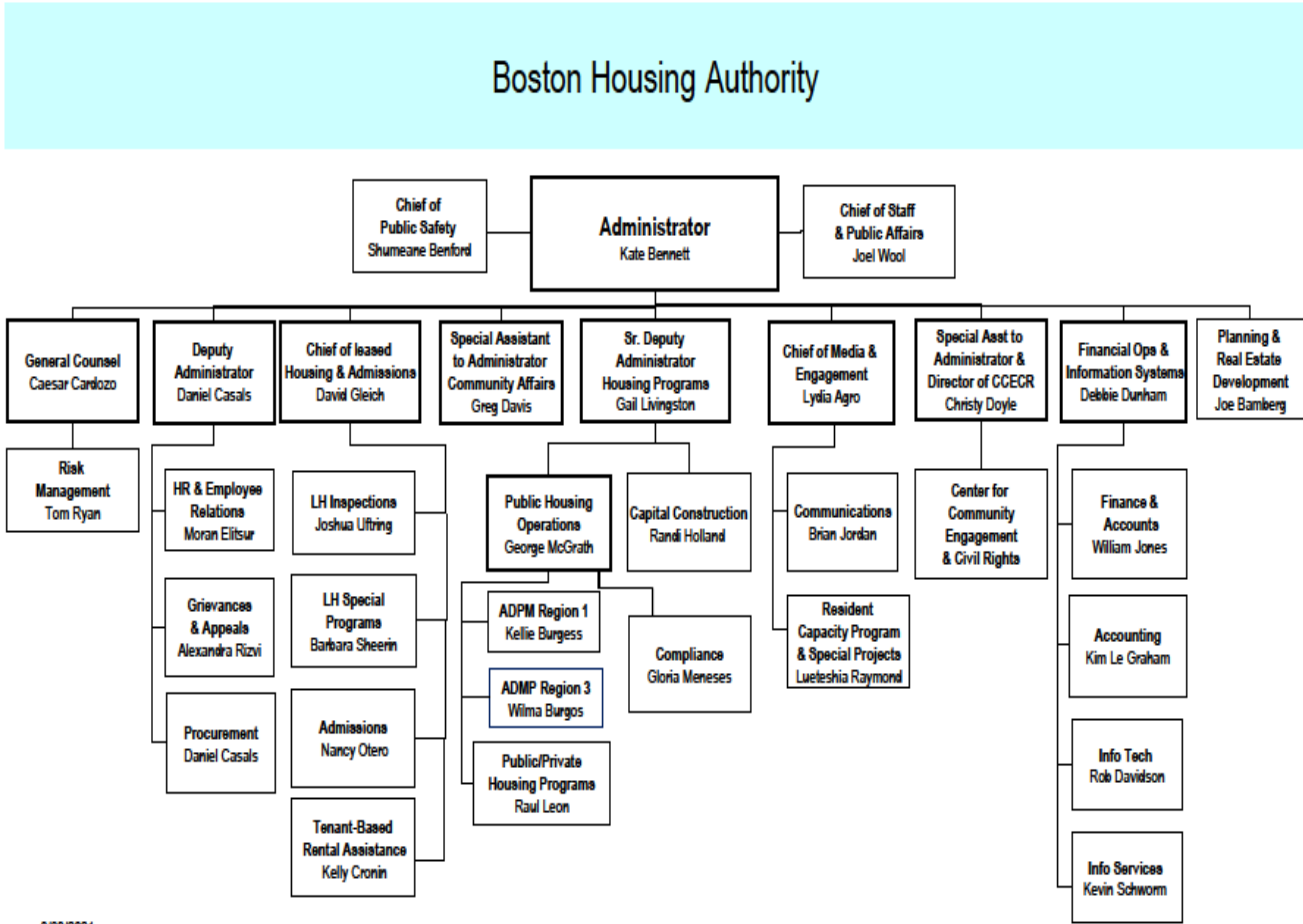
Boston Housing Authority

Chief of Public Safety
Shumeane Benford

Administrator
Kate Bennett

Chief of Staff & Public Affairs
Joel Wool

General Counsel
Caesar Cardozo

Deputy Administrator
Daniel Casals

Chief of leased Housing & Admissions
David Gleich

Special Assistant to Administrator Community Affairs
Greg Davis

Sr. Deputy Administrator Housing Programs
Gail Livingston

Chief of Media & Engagement
Lydia Agro

Special Asst to Administrator & Director of CCECR
Christy Doyle

Financial Ops & Information Systems
Debbie Dunham

Planning & Real Estate Development
Joe Bamberg

Risk Management
Tom Ryan

HR & Employee Relations
Moran Elitsur

Grievances & Appeals
Alexandra Rizvi

Procurement
Daniel Casals

LH Inspections
Joshua Uftring

LH Special Programs
Barbara Sheerin

Admissions
Nancy Otero

Tenant-Based Rental Assistance
Kelly Cronin

Public Housing Operations
George McGrath

Capital Construction
Randi Holland

ADPM Region 1
Kellie Burgess

ADMP Region 3
Wilma Burgos

Public/Private Housing Programs
Raul Leon

Compliance
Gloria Meneses

Communications
Brian Jordan

Resident Capacity Program & Special Projects
Lueteshia Raymond

Center for Community Engagement & Civil Rights

Finance & Accounts
William Jones

Accounting
Kim Le Graham

Info Tech
Rob Davidson

Info Services
Kevin Schworm

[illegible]